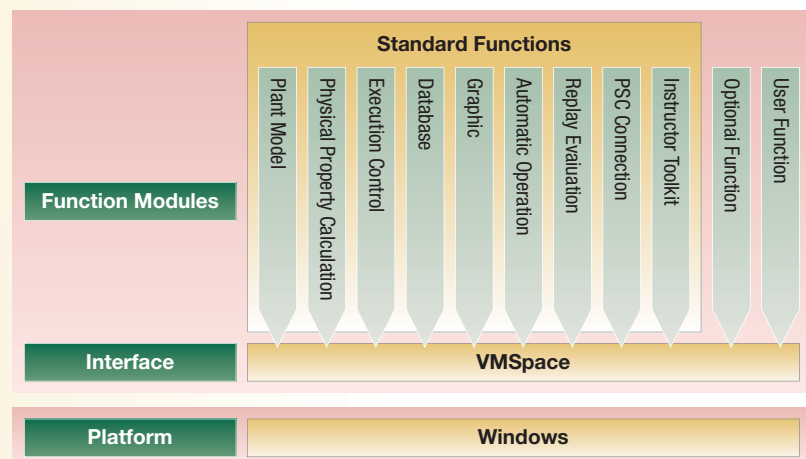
Standard Functions

Function Modules

Plant Model

Physical Property Calculation

Execution Control

Database

Graphic

Automatic Operation

Replay Evaluation

PSC Connection

Instructor Toolkit

Optional Function

User Function

Interface

VMSpace

Platform

Windows